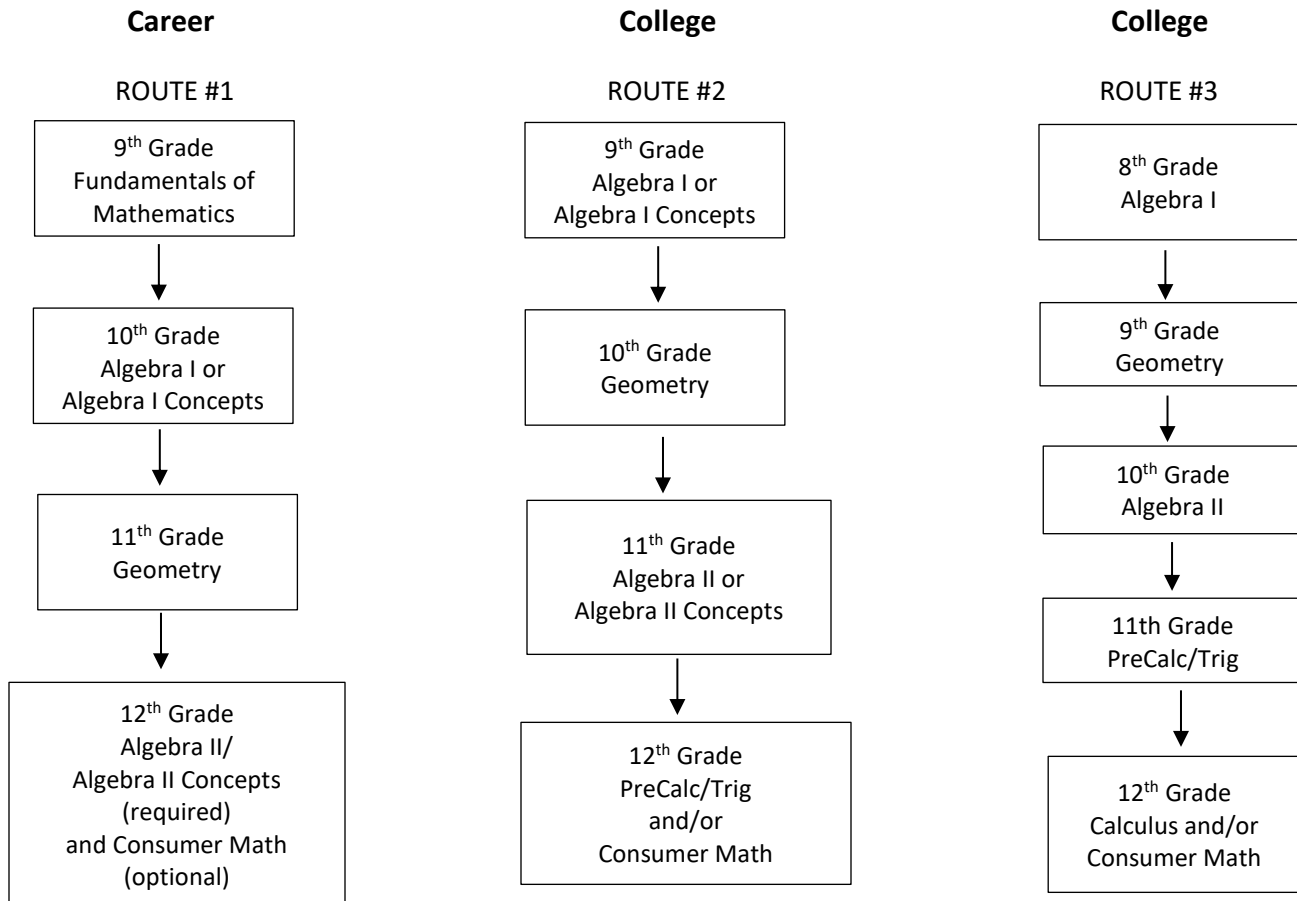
**Career**

ROUTE #1

9$^{th}$ Grade
Fundamentals of Mathematics

10$^{th}$ Grade
Algebra I or
Algebra I Concepts

11$^{th}$ Grade
Geometry

12$^{th}$ Grade
Algebra II/
Algebra II Concepts
(required)
and Consumer Math
(optional)

**College**

ROUTE #2

9$^{th}$ Grade
Algebra I or
Algebra I Concepts

10$^{th}$ Grade
Geometry

11$^{th}$ Grade
Algebra II or
Algebra II Concepts

12$^{th}$ Grade
PreCalc/Trig
and/or
Consumer Math

**College**

ROUTE #3

8$^{th}$ Grade
Algebra I

9$^{th}$ Grade
Geometry

10$^{th}$ Grade
Algebra II

11th Grade
PreCalc/Trig

12$^{th}$ Grade
Calculus and/or
Consumer Math